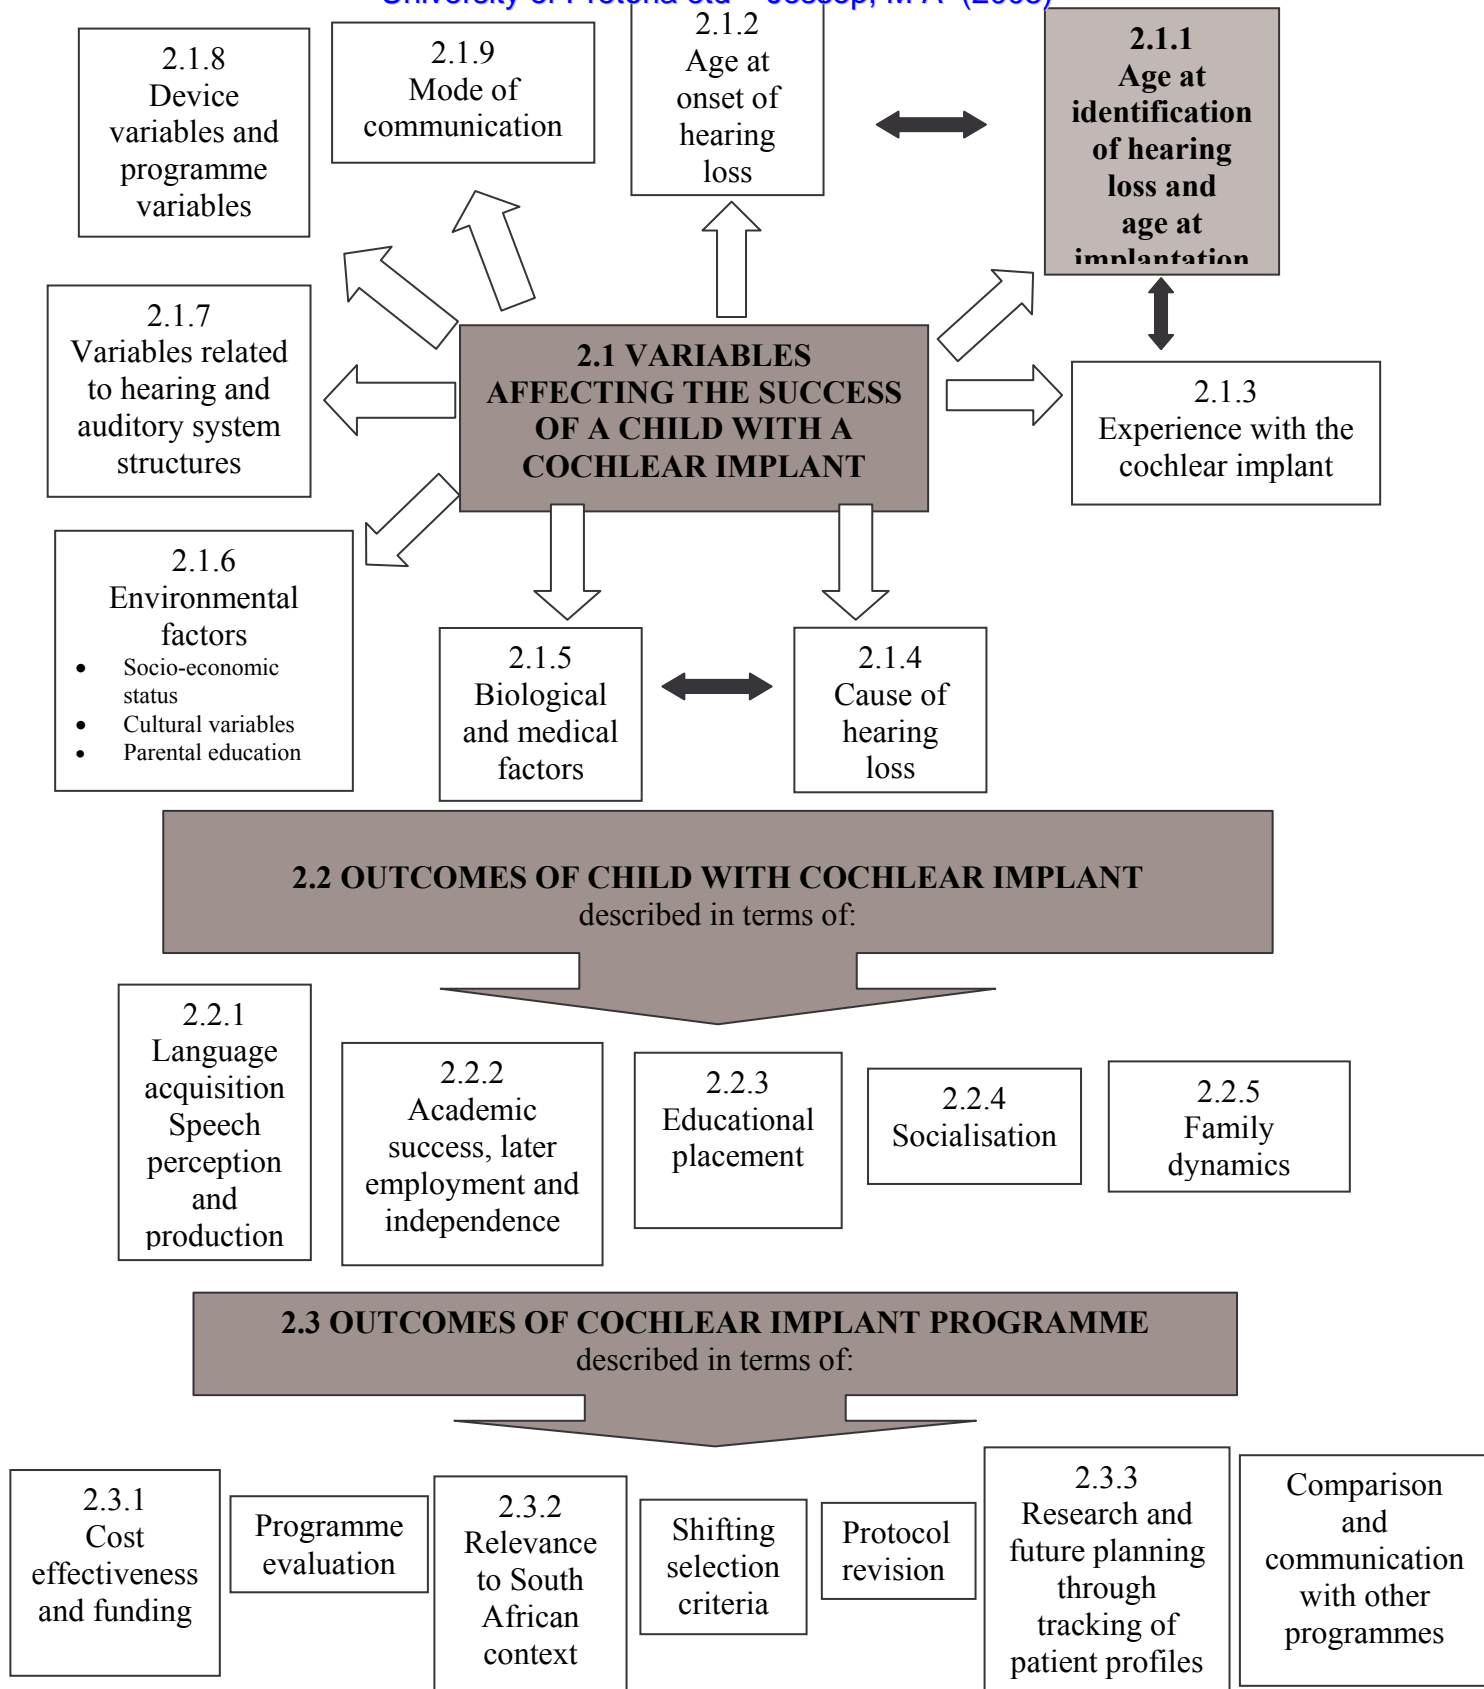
University of Pretoria etd – Jessop, M A (2005)

2.1.8
Device variables and programme variables

2.1.9
Mode of communication

2.1.2
Age at onset of hearing loss

2.1.1
Age at identification of hearing loss and age at implantation

2.1.7
Variables related to hearing and auditory system structures

2.1 VARIABLES AFFECTING THE SUCCESS OF A CHILD WITH A COCHLEAR IMPLANT

2.1.3
Experience with the cochlear implant

2.1.6
Environmental factors
- Socio-economic status
- Cultural variables
- Parental education

2.1.5
Biological and medical factors

2.1.4
Cause of hearing loss

2.2 OUTCOMES OF CHILD WITH COCHLEAR IMPLANT
described in terms of:

2.2.1
Language acquisition Speech perception and production

2.2.2
Academic success, later employment and independence

2.2.3
Educational placement

2.2.4
Socialisation

2.2.5
Family dynamics

2.3 OUTCOMES OF COCHLEAR IMPLANT PROGRAMME
described in terms of:

2.3.1
Cost effectiveness and funding

Programme evaluation

2.3.2
Relevance to South African context

Shifting selection criteria

Protocol revision

2.3.3
Research and future planning through tracking of patient profiles

Comparison and communication with other programmes